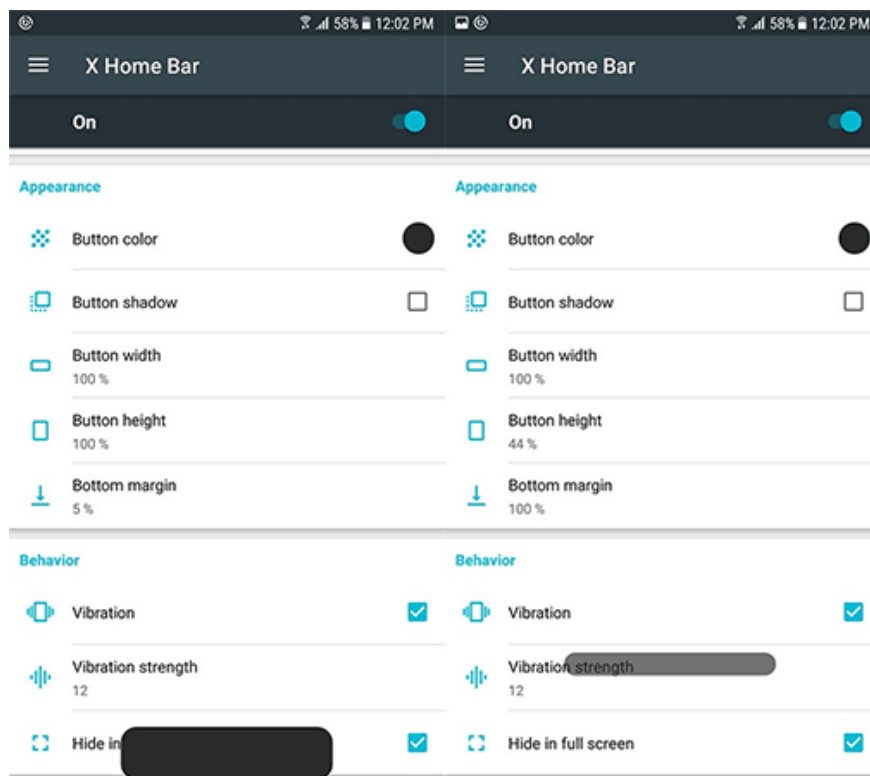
58% 12:02 PM

X Home Bar

On

Appearance

Button color

Button shadow

Button width
100 %

Button height
100 %

Bottom margin
5 %

Behavior

Vibration

Vibration strength
12

Hide in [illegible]

58% 12:02 PM

X Home Bar

On

Appearance

Button color

Button shadow

Button width
100 %

Button height
44 %

Bottom margin
100 %

Behavior

Vibration

Vibration strength
12

Hide in full screen